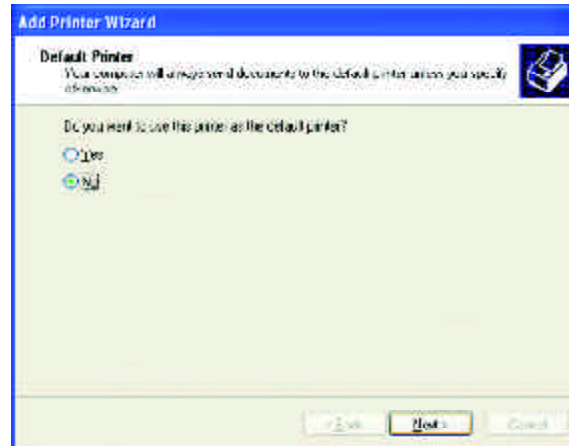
Add Printer Wizard

Default Printer
Your computer will always send documents to the default printer unless you specify otherwise.

Do you want to use this printer as the default printer?

Yes

No

< Back

Next >

Cancel